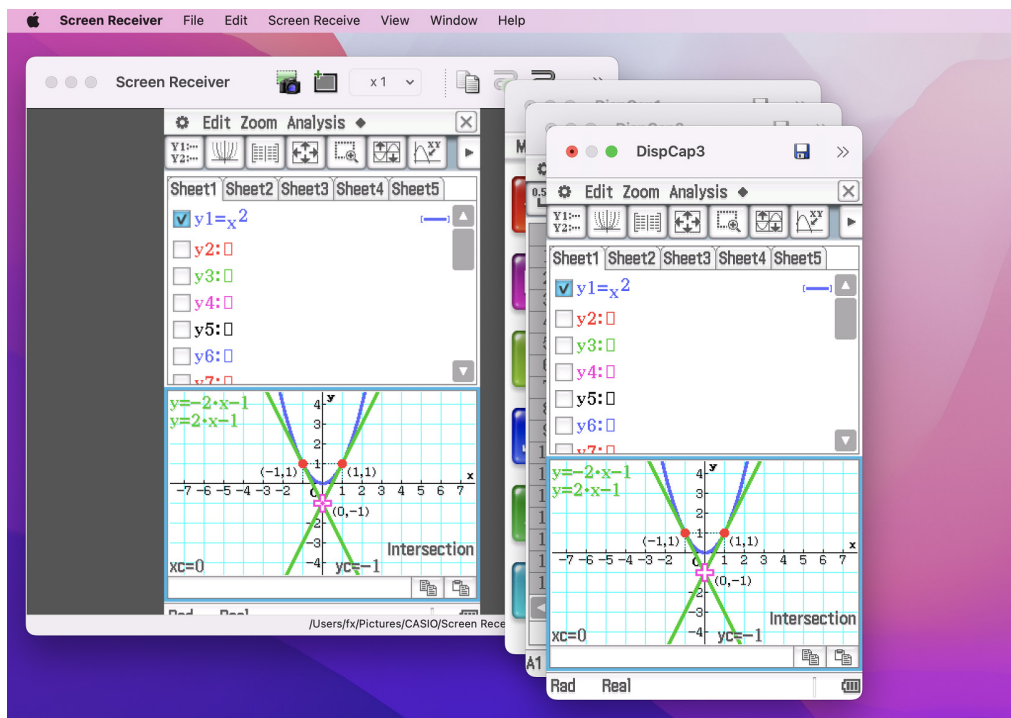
Screen Receiver File Edit Screen Receive View Window Help

Screen Receiver x 1

Edit Zoom Analysis

Sheet1 Sheet2 Sheet3 Sheet4 Sheet5

y1=$x^2$
y2:
y3:
y4:
y5:
y6:

y=−2·x−1
y=2·x−1

(−1,1) (1,1)
(0,−1)

−7 −6 −5 −4 −3 −2 0 1 2 3 4 5 6 7
4 3 2 1 −2 −3 −4
x y

Intersection
xc=0 yc=−1

/Users/fx/Pictures/CASIO/Screen Rece

DispCap3

Edit Zoom Analysis

Sheet1 Sheet2 Sheet3 Sheet4 Sheet5

y1=$x^2$
y2:
y3:
y4:
y5:
y6:

y=−2·x−1
y=2·x−1

(−1,1) (1,1)
(0,−1)

−7 −6 −5 −4 −3 −2 0 1 2 3 4 5 6 7
4 3 2 1 −2 −3 −4
x y

Intersection
xc=0 yc=−1

Rad Real

A1